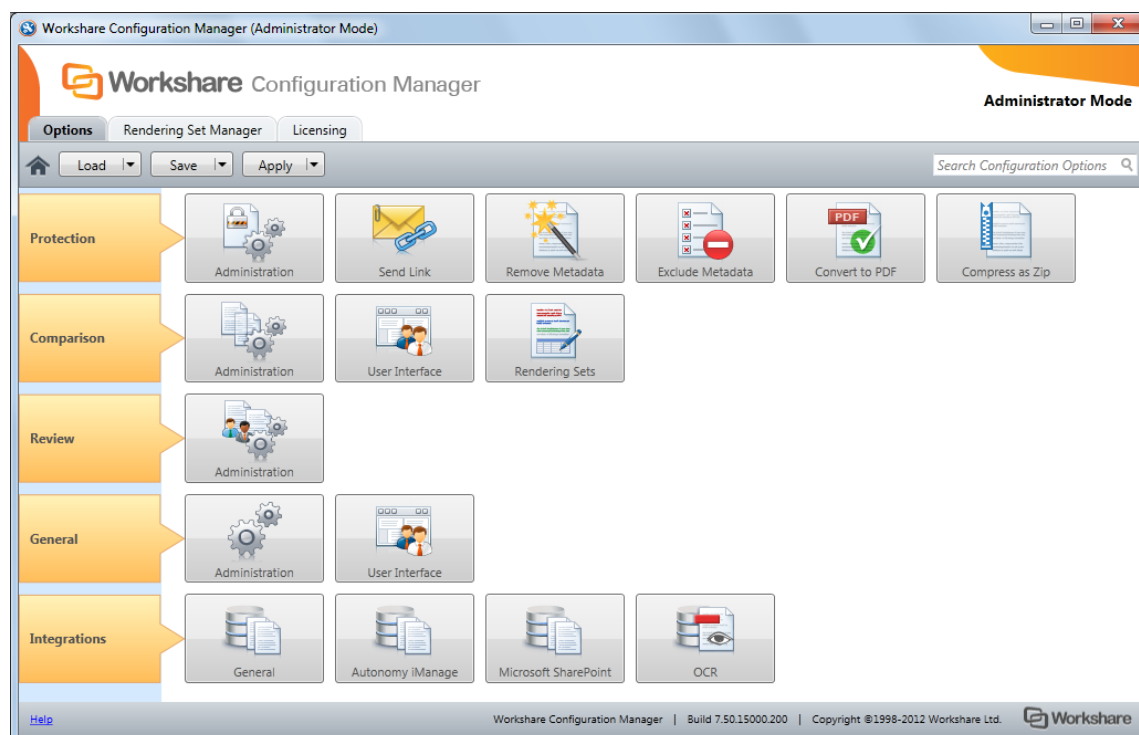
Workshare Configuration Manager (Administrator Mode)

Workshare Configuration Manager

Administrator Mode

Options | Rendering Set Manager | Licensing

Load | Save | Apply

Search Configuration Options

Protection
Administration
Send Link
Remove Metadata
Exclude Metadata
PDF
Convert to PDF
Compress as Zip

Comparison
Administration
User Interface
Rendering Sets

Review
Administration

General
Administration
User Interface

Integrations
General
Autonomy iManage
Microsoft SharePoint
OCR

Help

Workshare Configuration Manager | Build 7.50.15000.200 | Copyright ©1998-2012 Workshare Ltd.

Workshare